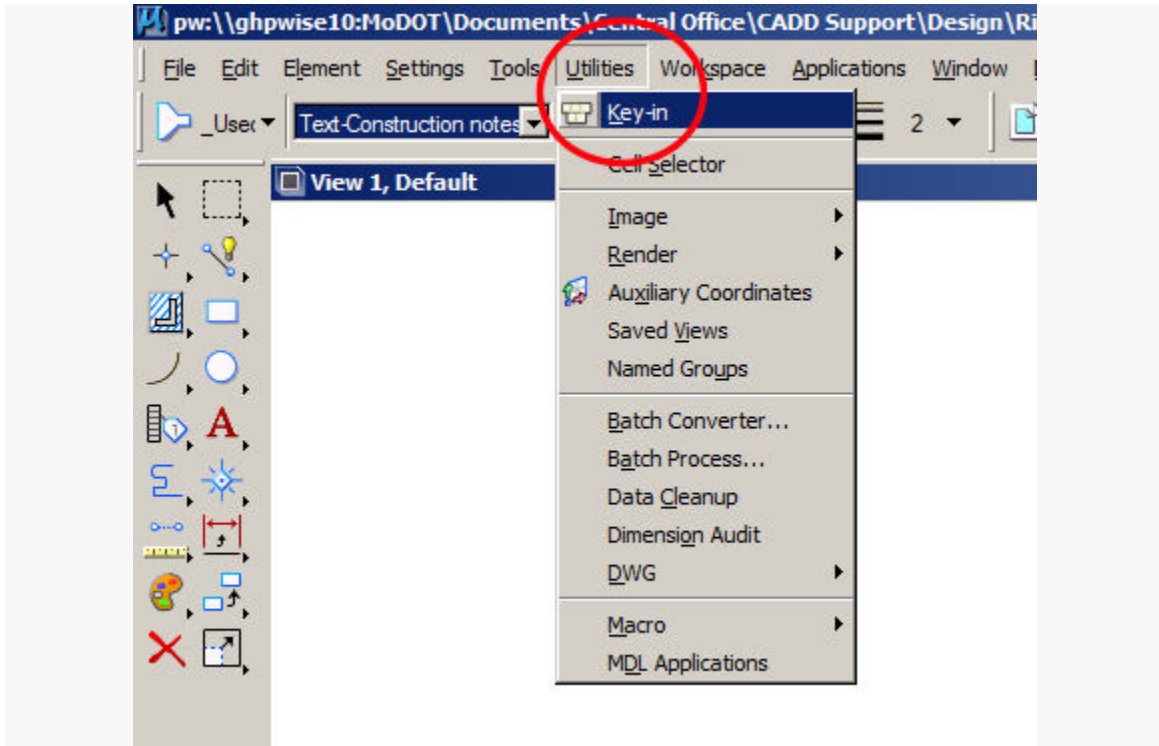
pw:\\ghpwise10:MoDOT\Documents\Central Office\CADD Support\Design\Ri

File Edit Element Settings Tools Utilities Workspace Applications Window

_User Text-Construction notes 2

Key-in
Cell Selector
Image
Render
Auxiliary Coordinates
Saved Views
Named Groups
Batch Converter...
Batch Process...
Data Cleanup
Dimension Audit
DWG
Macro
MDL Applications

View 1, Default